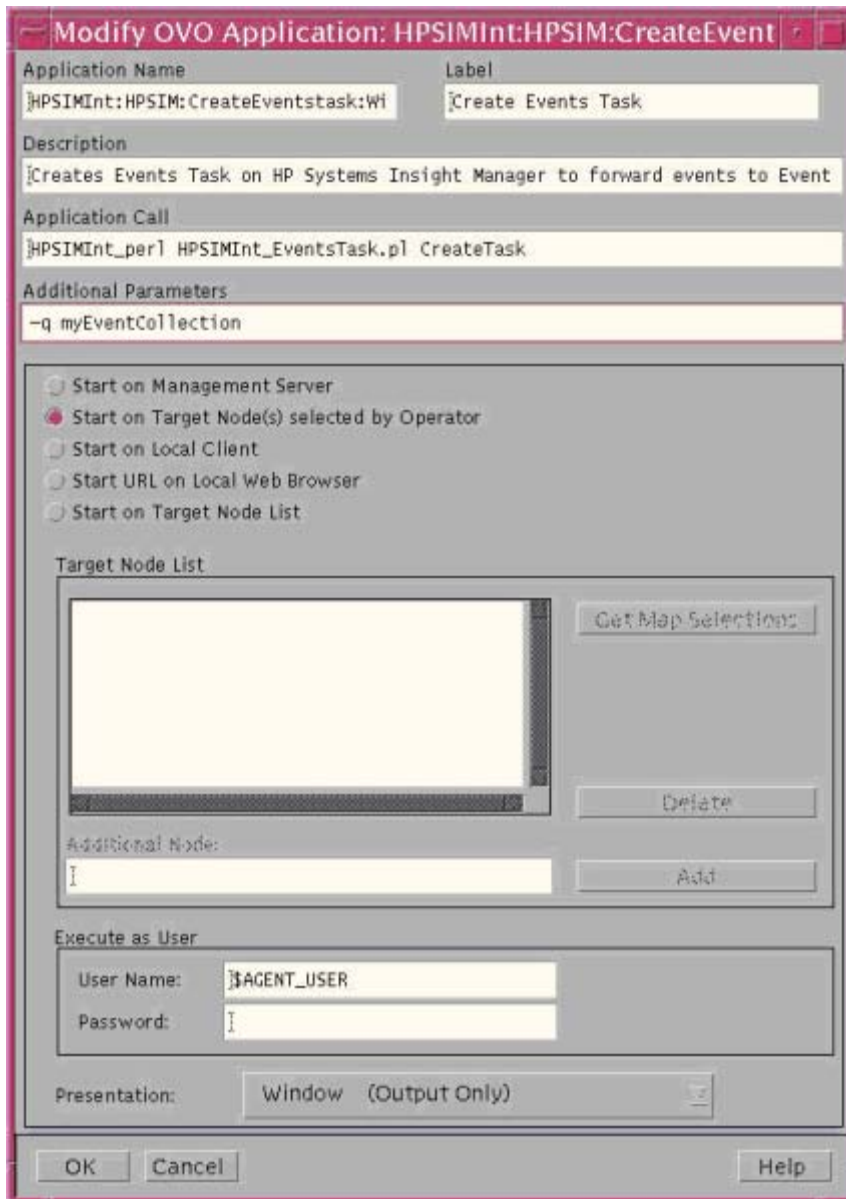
Modify OVO Application: HPSIMInt:HPSIM:CreateEvent

Application Name
HPSIMInt:HPSIM:CreateEventstask:Wi

Label
Create Events Task

Description
Creates Events Task on HP Systems Insight Manager to forward events to Event

Application Call
HPSIMInt_perl HPSIMInt_EventsTask.pl CreateTask

Additional Parameters
-q myEventCollection

Start on Management Server
Start on Target Node(s) selected by Operator
Start on Local Client
Start URL on Local Web Browser
Start on Target Node List

Target Node List

Get Map Selections

Delete

Additional Node:

Add

Execute as User

User Name: $AGENT_USER
Password:

Presentation: Window (Output Only)

OK Cancel Help